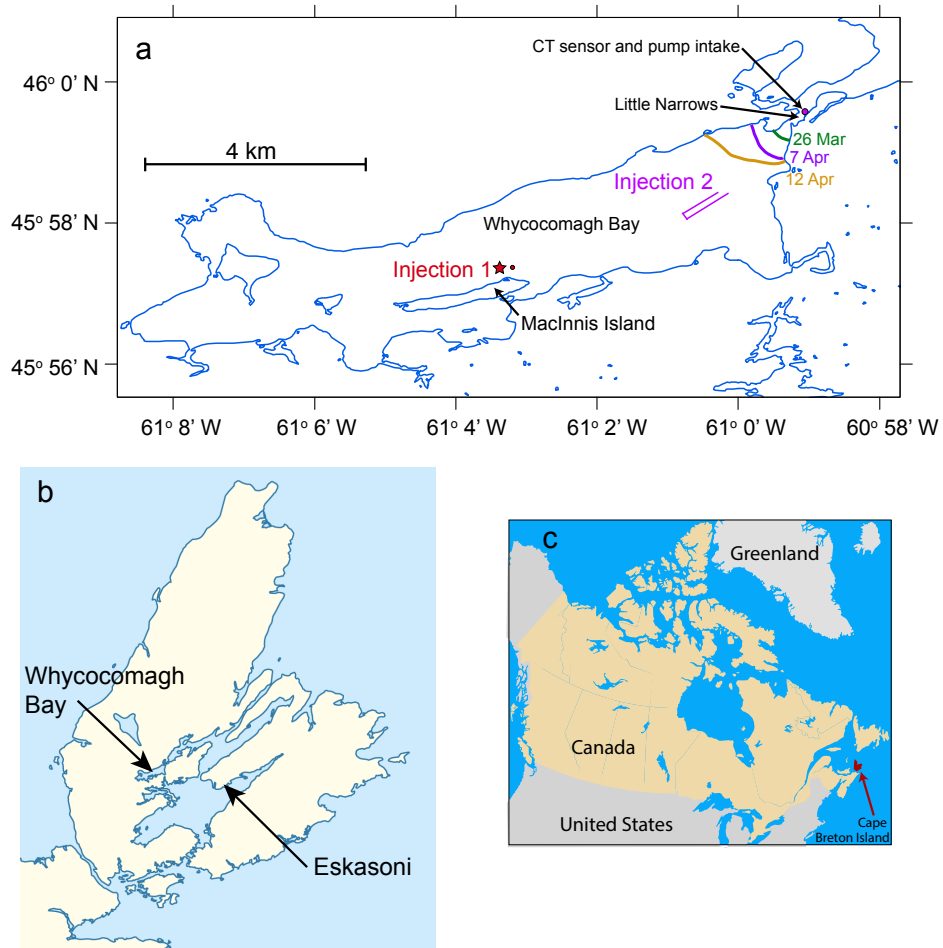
a

CT sensor and pump intake

Little Narrows

26 Mar
7 Apr
12 Apr

4 km

Injection 2

Whycocomagh Bay

Injection 1

MacInnis Island

46° 0' N
45° 58' N
45° 56' N

61° 8' W
61° 6' W
61° 4' W
61° 2' W
61° 0' W
60° 58' W

b

Whycocomagh Bay

Eskasoni

c

Greenland

Canada

United States

Cape Breton Island